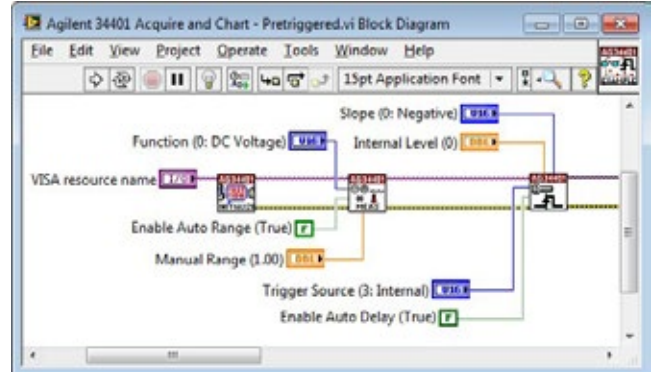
Agilent 34401 Acquire and Chart - Pretriggered.vi Block Diagram

File Edit View Project Operate Tools Window Help

15pt Application Font

Slope (0: Negative) U16

Function (0: DC Voltage) U16

Internal Level (0) DBL

VISA resource name I/O

AG34401

AG34401

AG34401

MEAS

Enable Auto Range (True) TF

Manual Range (1.00) DBL

Trigger Source (3: Internal) U16

Enable Auto Delay (True) TF